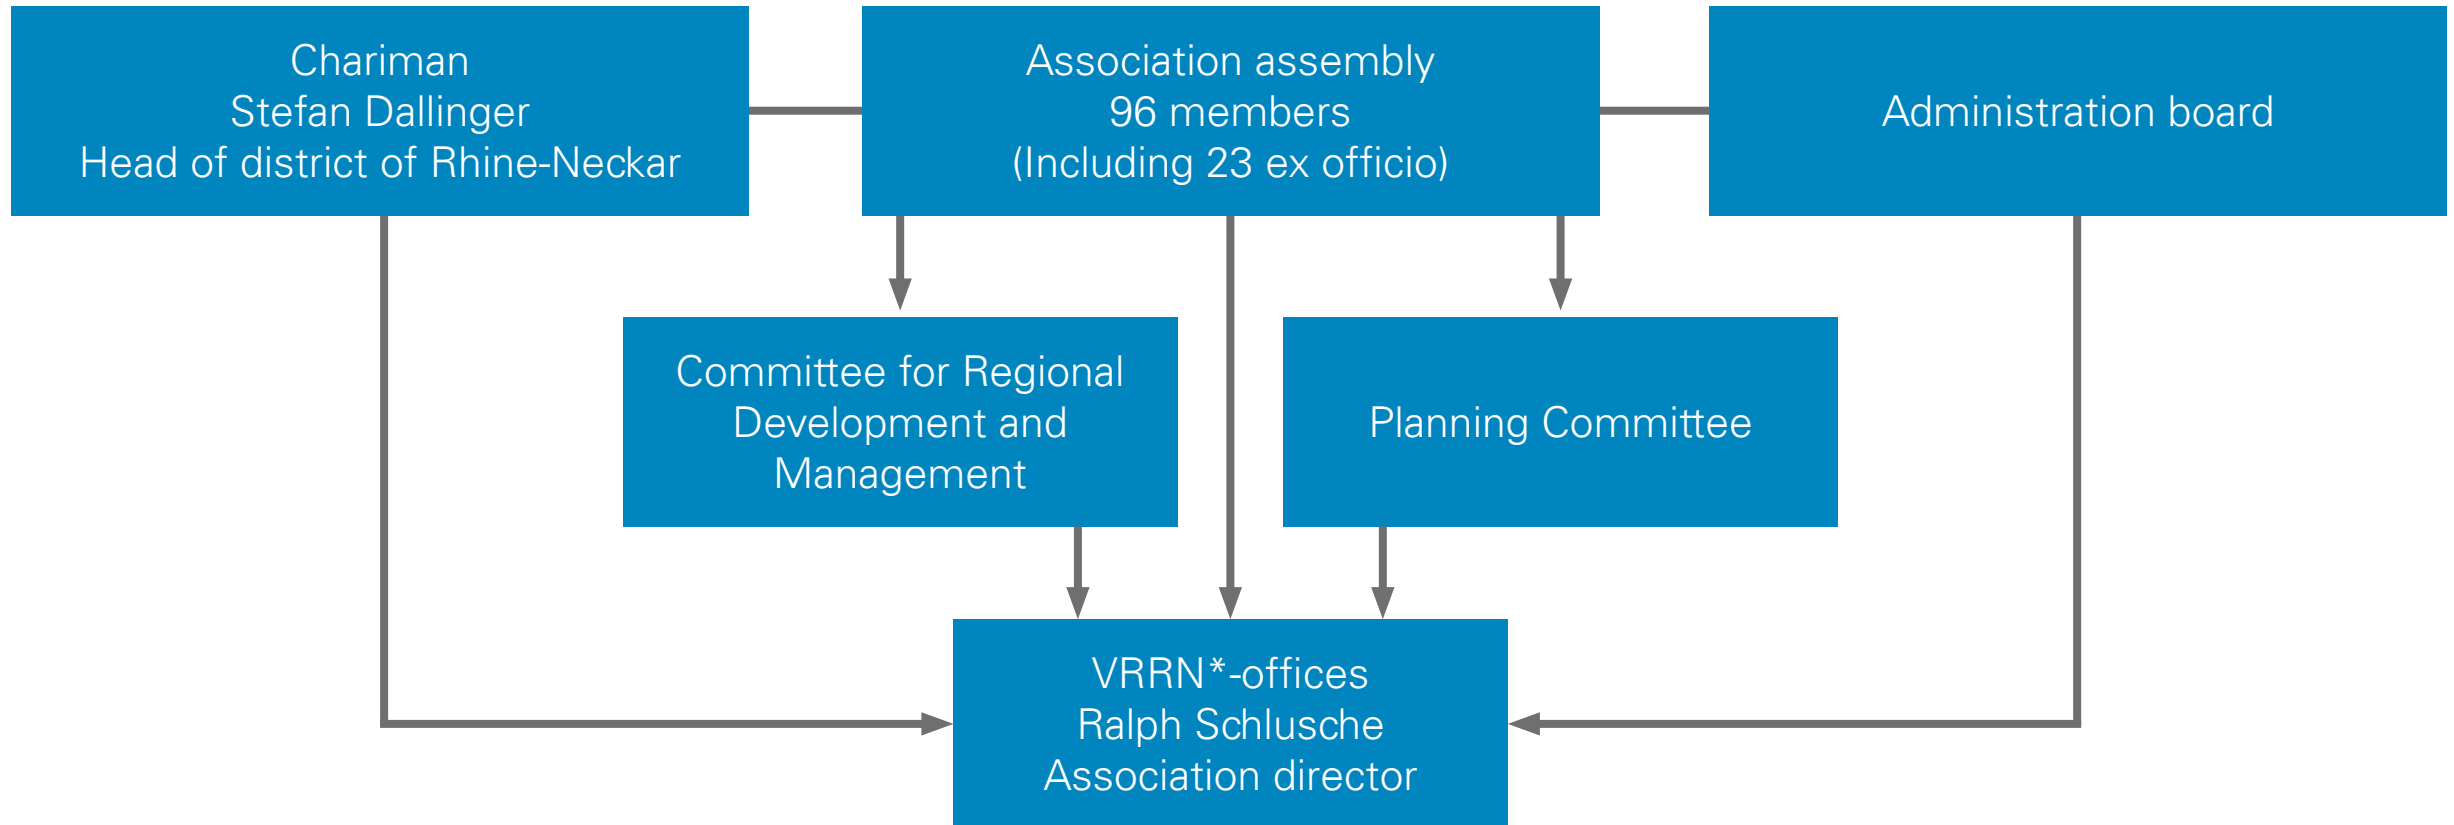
Chariman
Stefan Dallinger
Head of district of Rhine-Neckar

Association assembly
96 members
(Including 23 ex officio)

Administration board

Committee for Regional Development and Management

Planning Committee

VRRN*-offices
Ralph Schlusche
Association director